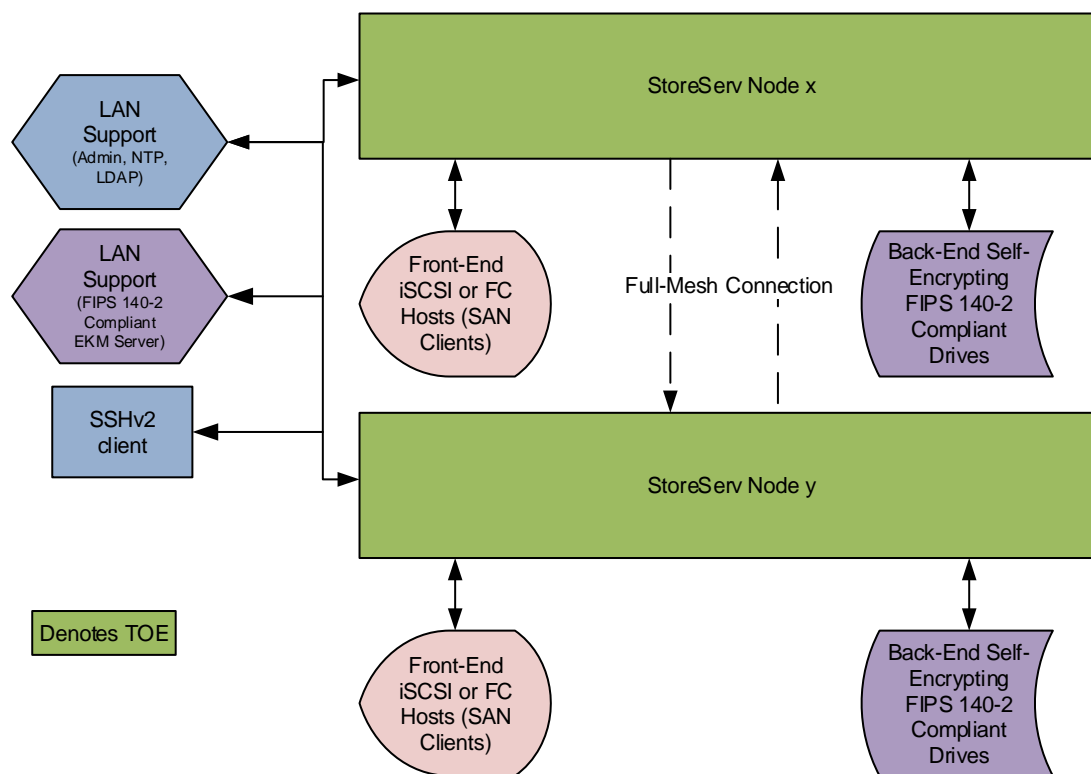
StoreServ Node x

LAN Support (Admin, NTP, LDAP)

LAN Support (FIPS 140-2 Compliant EKM Server)

SSHv2 client

Front-End iSCSI or FC Hosts (SAN Clients)

Full-Mesh Connection

Back-End Self-Encrypting FIPS 140-2 Compliant Drives

StoreServ Node y

Denotes TOE

Front-End iSCSI or FC Hosts (SAN Clients)

Back-End Self-Encrypting FIPS 140-2 Compliant Drives